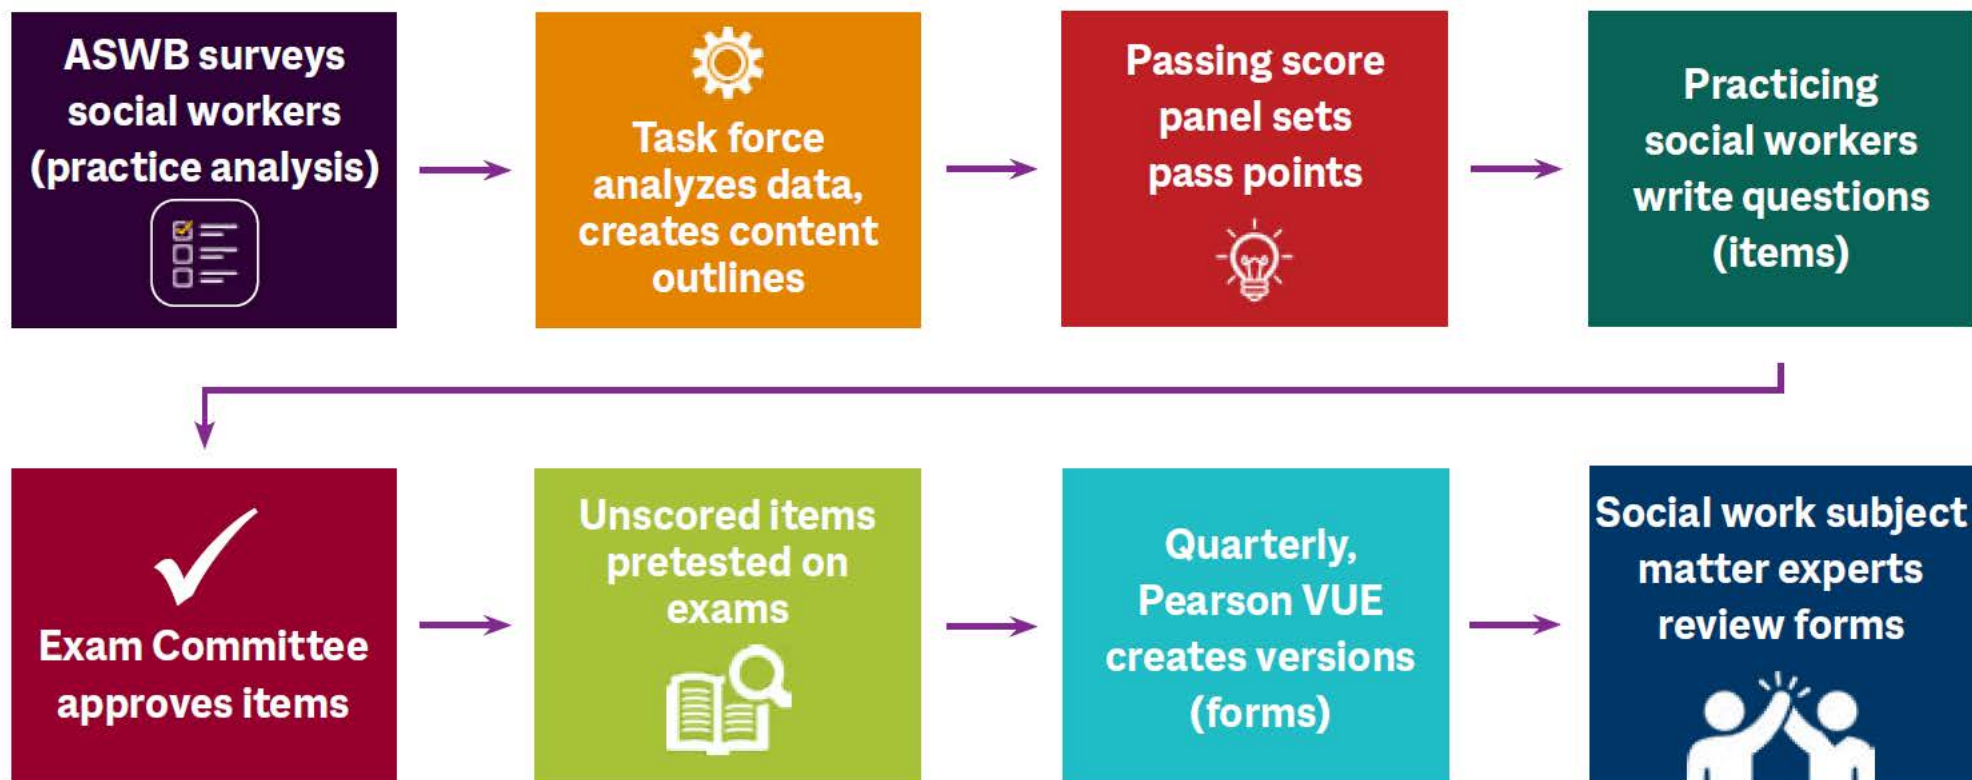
ASWB surveys social workers (practice analysis)

Task force analyzes data, creates content outlines

Passing score panel sets pass points

Practicing social workers write questions (items)

Exam Committee approves items

Unscored items pretested on exams

Quarterly, Pearson VUE creates versions (forms)

Social work subject matter experts review forms